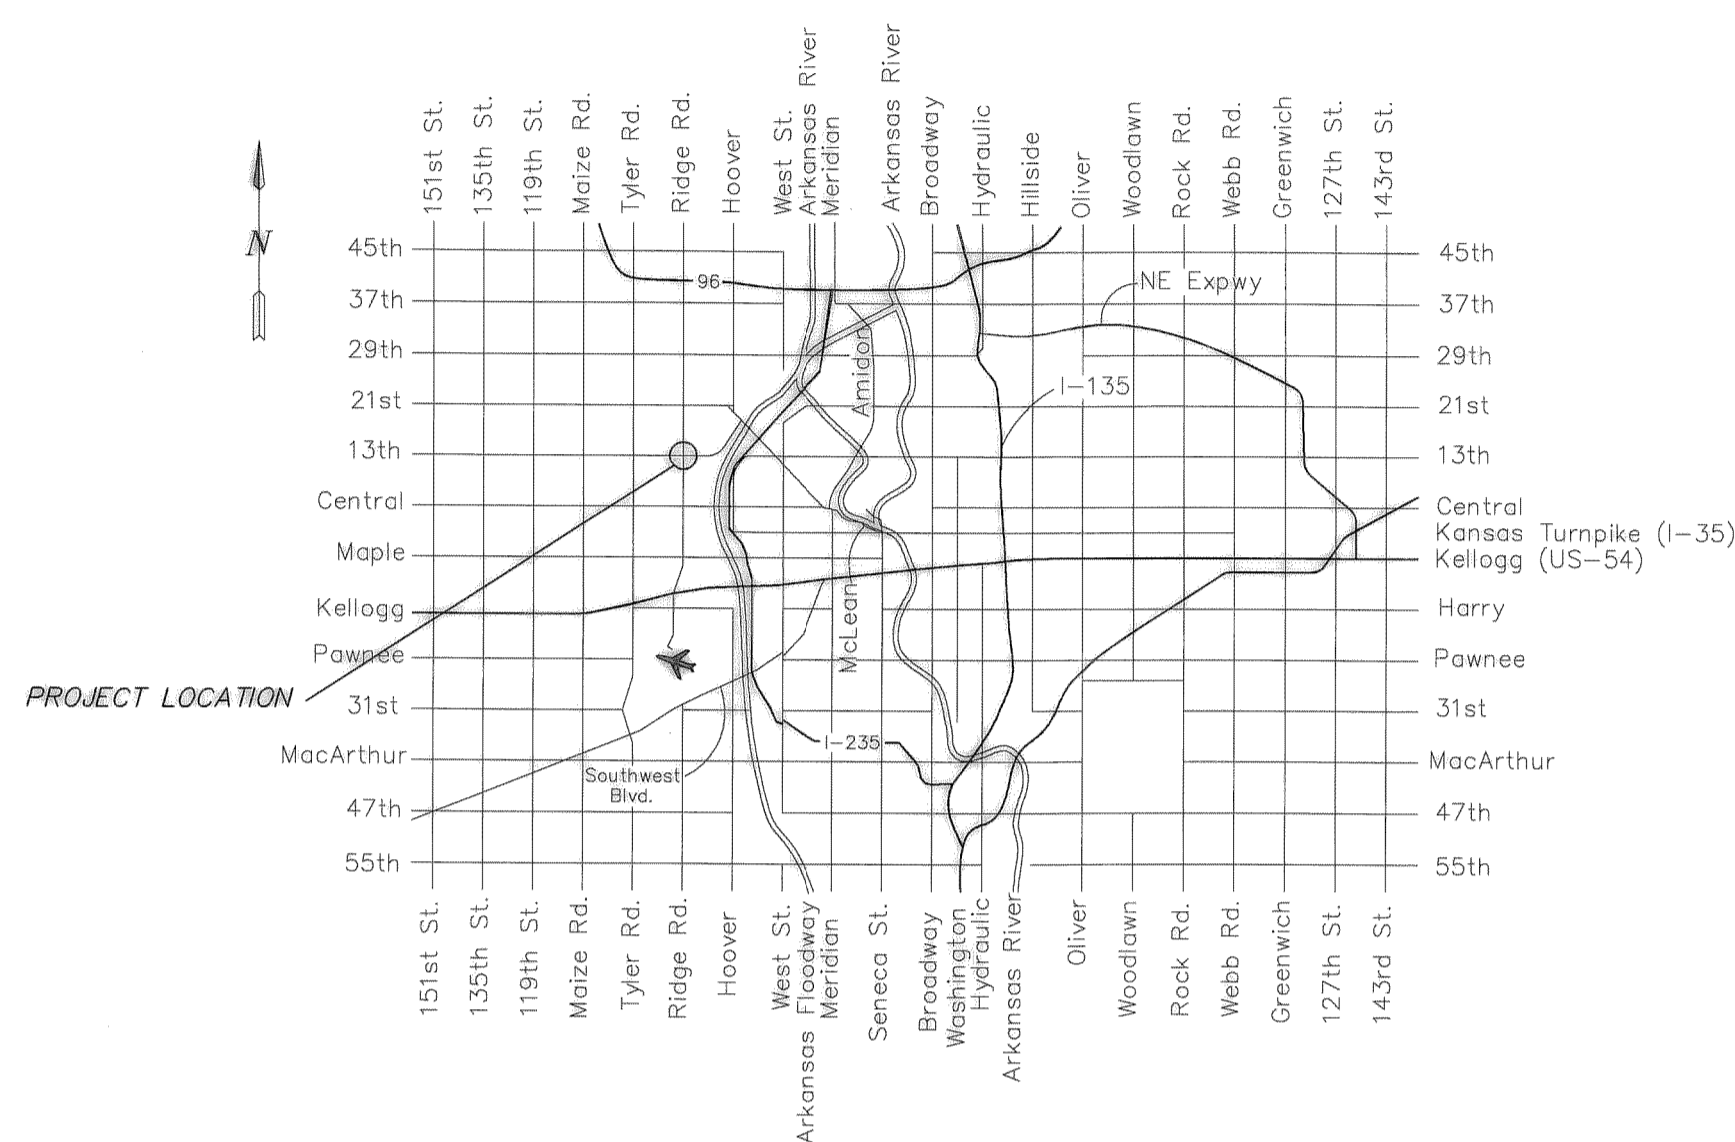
151st St.
135th St.
119th St.
Maize Rd.
Tyler Rd.
Ridge Rd.
Hoover
West St.
Arkansas River
Meridian
Arkansas River
Broadway
Hydraulic
Hillside
Oliver
Woodlawn
Rock Rd.
Webb Rd.
Greenwich
127th St.
143rd St.

N

45th
37th
29th
21st
13th
Central
Maple
Kellogg
Pawnee
31st
MacArthur
47th
55th

96
NE Expwy
Amidon
I-135
McLean
I-235
Southwest Blvd.

PROJECT LOCATION

45th
37th
29th
21st
13th
Central
Kansas Turnpike (I-35)
Kellogg (US-54)
Harry
Pawnee
31st
MacArthur
47th
55th

151st St.
135th St.
119th St.
Maize Rd.
Tyler Rd.
Ridge Rd.
Hoover
West St.
Arkansas Floodway
Meridian
Seneca St.
Broadway
Washington
Hydraulic
Arkansas River
Oliver
Woodlawn
Rock Rd.
Webb Rd.
Greenwich
127th St.
143rd St.